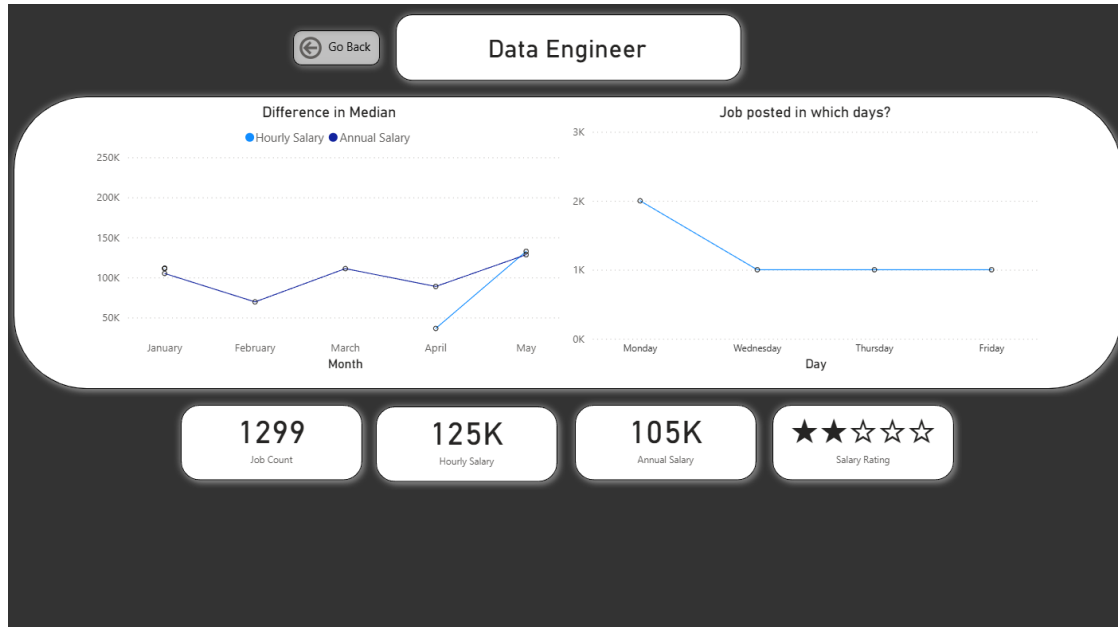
Go Back

Data Engineer

Difference in Median

Hourly Salary Annual Salary

250K
200K
150K
100K
50K

January February March April May
Month

Job posted in which days?

3K
2K
1K
0K

Monday Wednesday Thursday Friday
Day

1299
Job Count

125K
Hourly Salary

105K
Annual Salary

★★☆☆☆
Salary Rating